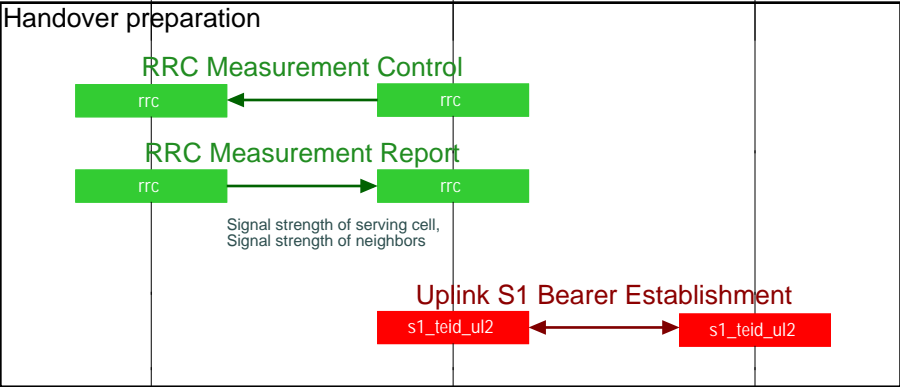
Handover preparation

RRC Measurement Control

rrc

rrc

RRC Measurement Report

rrc

rrc

Signal strength of serving cell,
Signal strength of neighbors

Uplink S1 Bearer Establishment

s1_teid_ul2

s1_teid_ul2